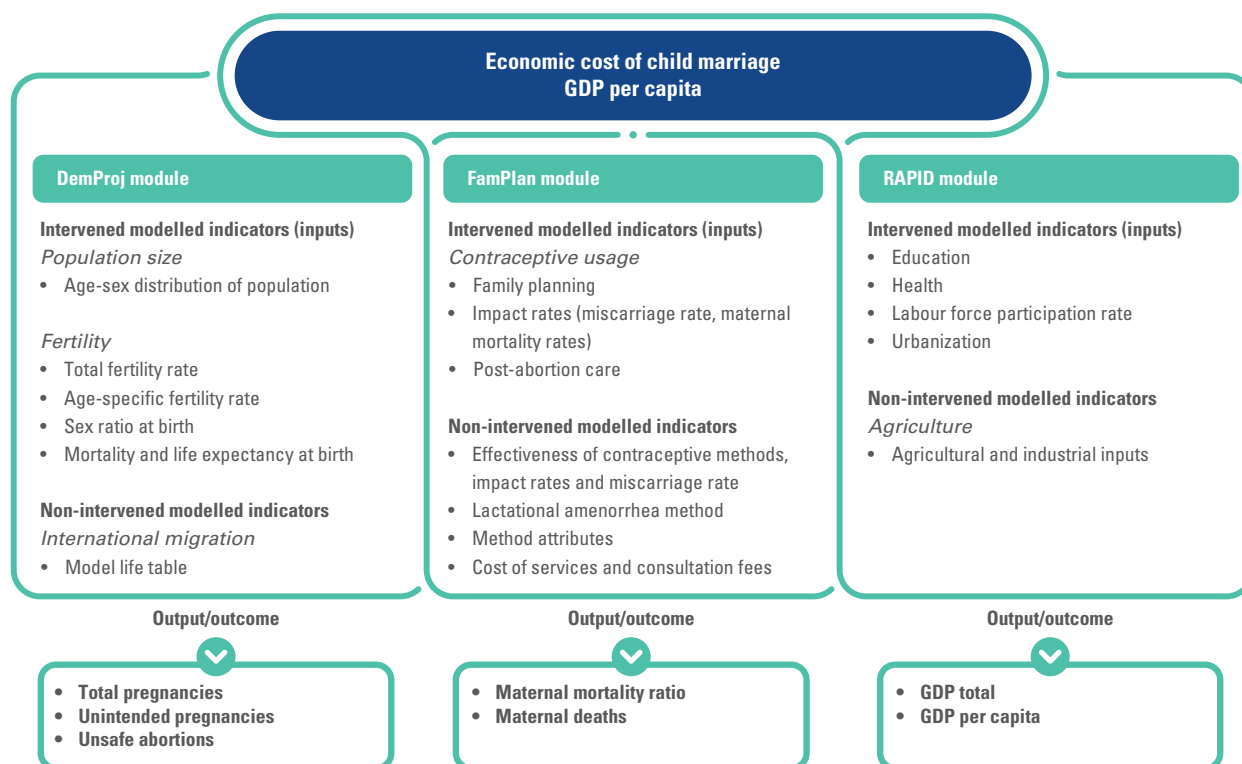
Economic cost of child marriage
GDP per capita

DemProj module

Intervened modelled indicators (inputs)
*Population size*
• Age-sex distribution of population

*Fertility*
• Total fertility rate
• Age-specific fertility rate
• Sex ratio at birth
• Mortality and life expectancy at birth

Non-intervened modelled indicators
*International migration*
• Model life table

Output/outcome

• Total pregnancies
• Unintended pregnancies
• Unsafe abortions

FamPlan module

Intervened modelled indicators (inputs)
*Contraceptive usage*
• Family planning
• Impact rates (miscarriage rate, maternal mortality rates)
• Post-abortion care

Non-intervened modelled indicators
• Effectiveness of contraceptive methods, impact rates and miscarriage rate
• Lactational amenorrhea method
• Method attributes
• Cost of services and consultation fees

Output/outcome

• Maternal mortality ratio
• Maternal deaths

RAPID module

Intervened modelled indicators (inputs)
• Education
• Health
• Labour force participation rate
• Urbanization

Non-intervened modelled indicators
*Agriculture*
• Agricultural and industrial inputs

Output/outcome

• GDP total
• GDP per capita